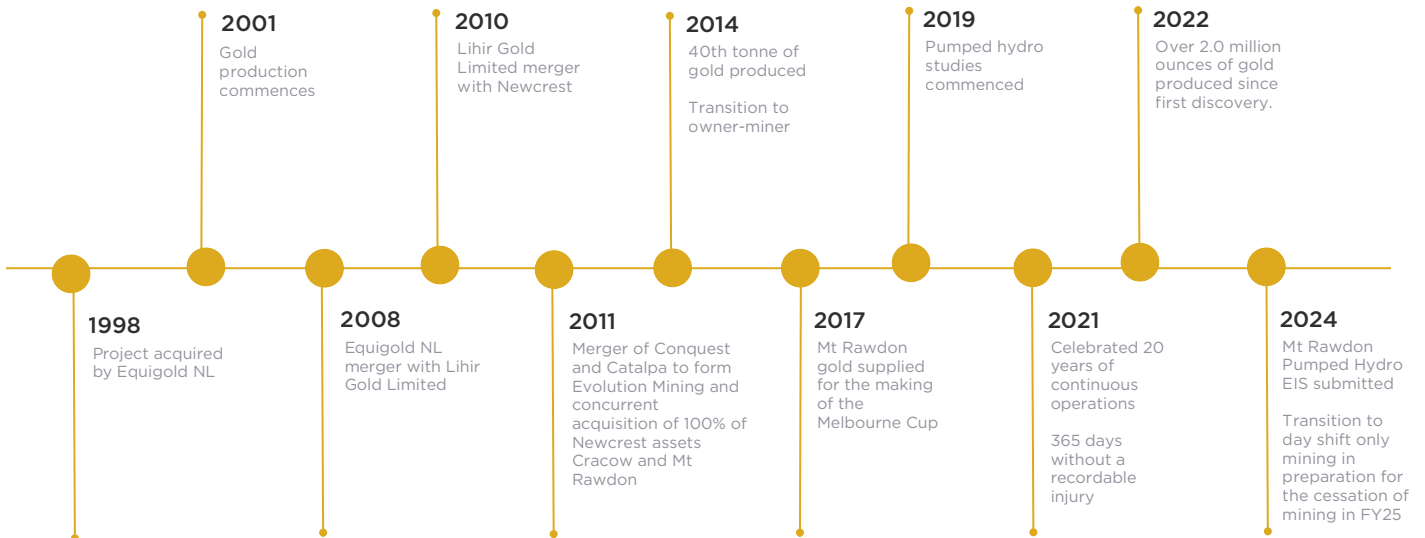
1998
Project acquired by Equigold NL

2001
Gold production commences

2008
Equigold NL merger with Lihir Gold Limited

2010
Lihir Gold Limited merger with Newcrest

2011
Merger of Conquest and Catalpa to form Evolution Mining and concurrent acquisition of 100% of Newcrest assets Cracow and Mt Rawdon

2014
40th tonne of gold produced

Transition to owner-miner

2017
Mt Rawdon gold supplied for the making of the Melbourne Cup

2019
Pumped hydro studies commenced

2021
Celebrated 20 years of continuous operations

365 days without a recordable injury

2022
Over 2.0 million ounces of gold produced since first discovery.

2024
Mt Rawdon Pumped Hydro EIS submitted

Transition to day shift only mining in preparation for the cessation of mining in FY25